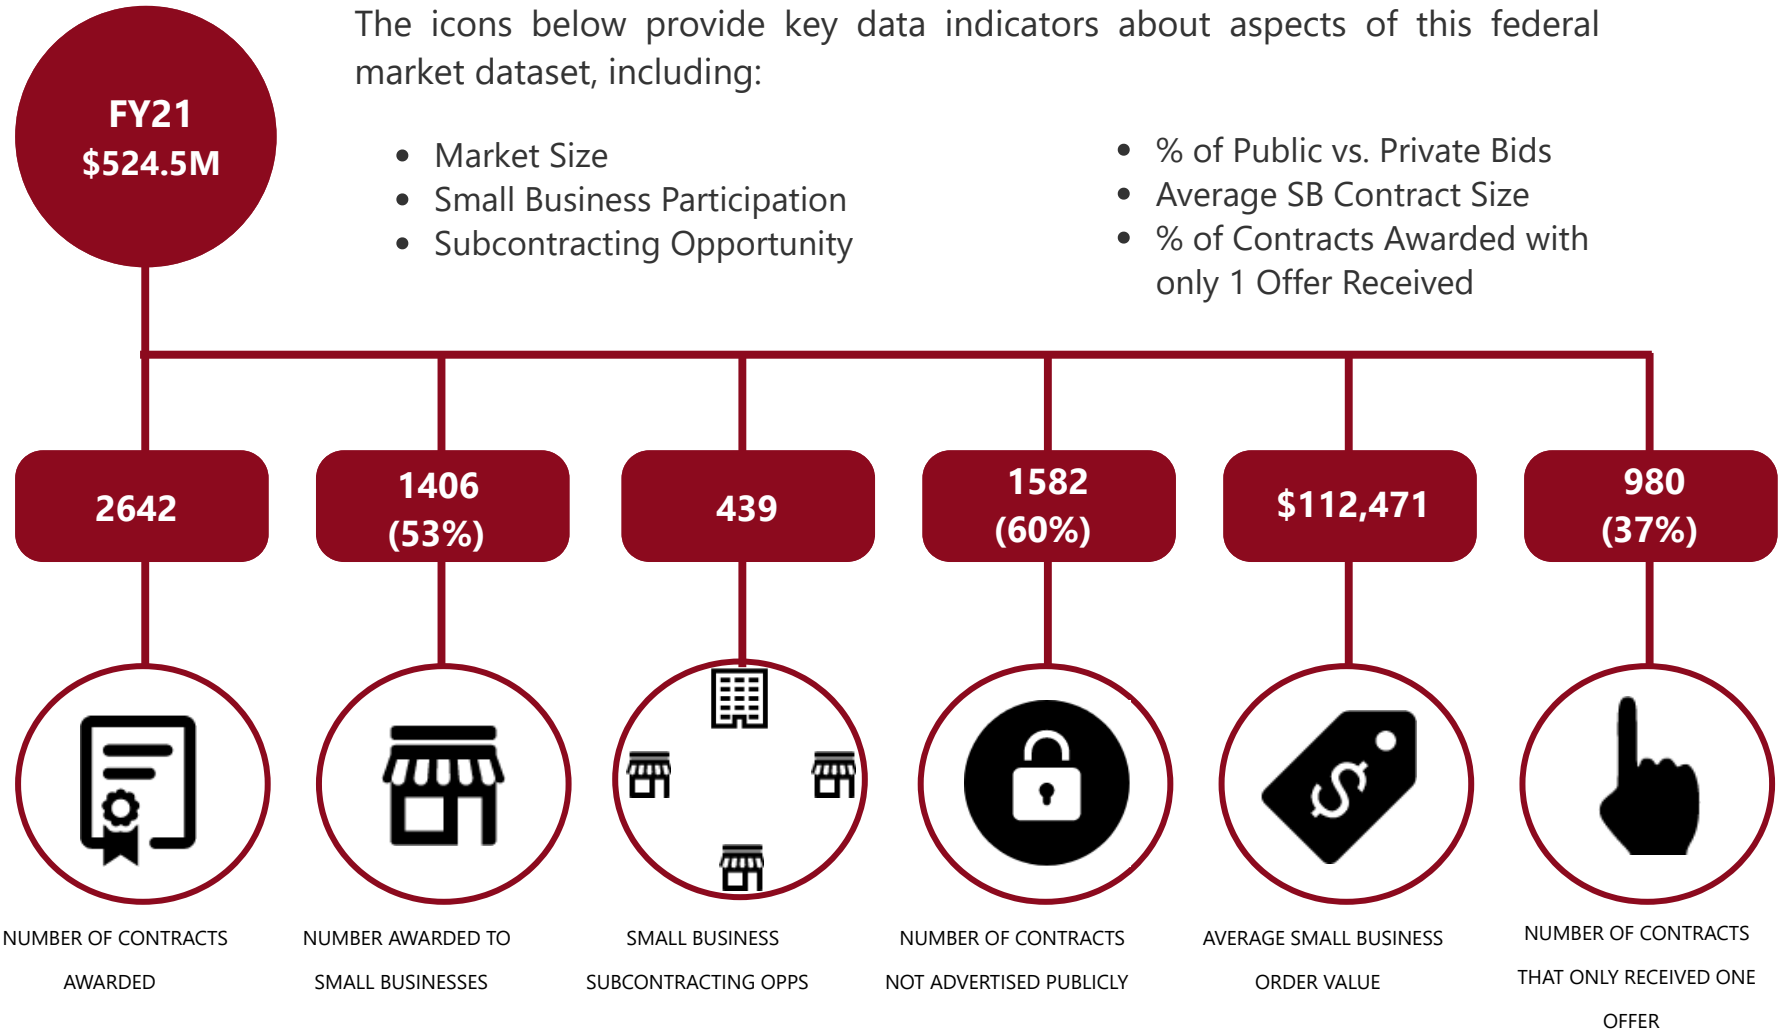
FY21
$524.5M

The icons below provide key data indicators about aspects of this federal market dataset, including:

- Market Size
- Small Business Participation
- Subcontracting Opportunity

- % of Public vs. Private Bids
- Average SB Contract Size
- % of Contracts Awarded with only 1 Offer Received

2642

1406 (53%)

439

1582 (60%)

$112,471

980 (37%)

NUMBER OF CONTRACTS AWARDED

NUMBER AWARDED TO SMALL BUSINESSES

SMALL BUSINESS SUBCONTRACTING OPPS

NUMBER OF CONTRACTS NOT ADVERTISED PUBLICLY

AVERAGE SMALL BUSINESS ORDER VALUE

NUMBER OF CONTRACTS THAT ONLY RECEIVED ONE OFFER